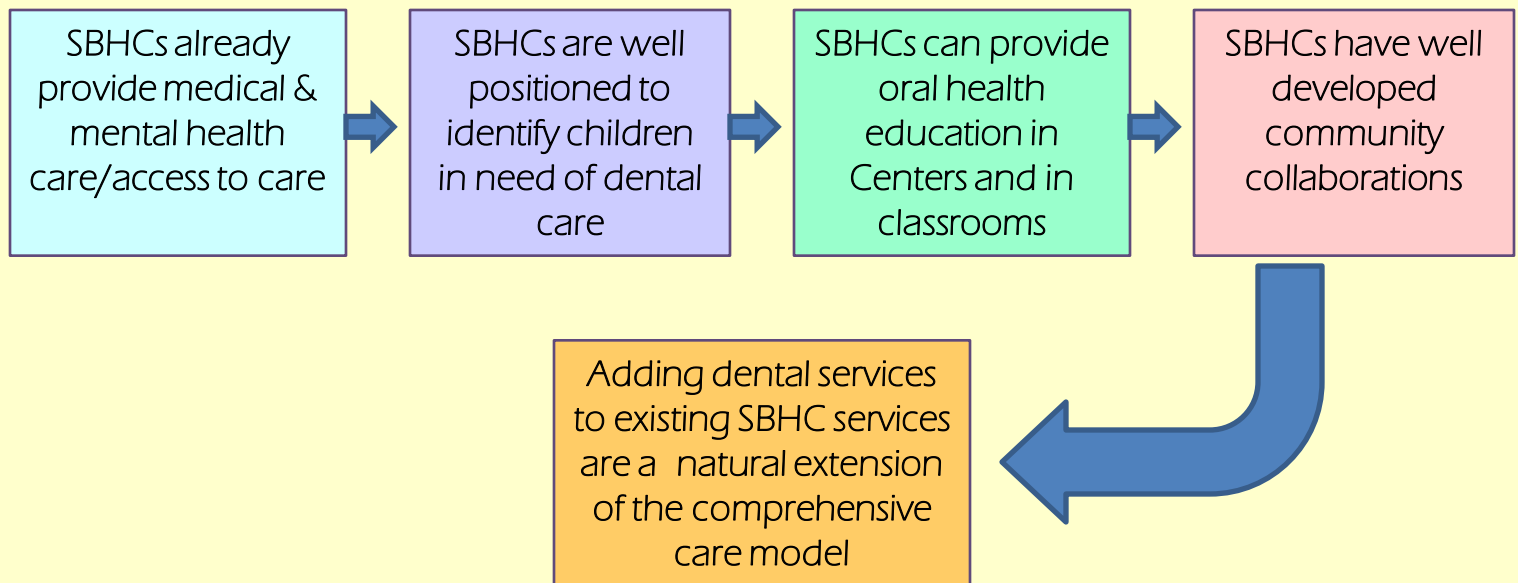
SBHCs already provide medical & mental health care/access to care

SBHCs are well positioned to identify children in need of dental care

SBHCs can provide oral health education in Centers and in classrooms

SBHCs have well developed community collaborations

Adding dental services to existing SBHC services are a natural extension of the comprehensive care model